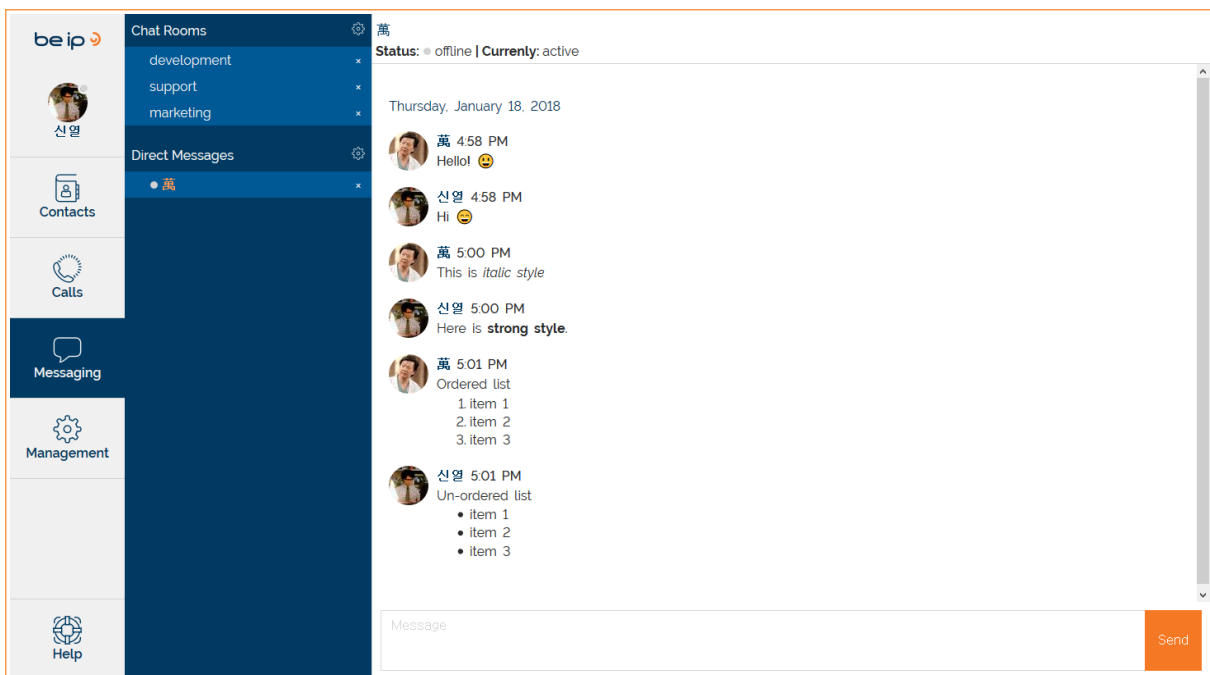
be ip

신열

Contacts

Calls

Messaging

Management

Help

Chat Rooms

development ×

support ×

marketing ×

Direct Messages

● 萬 ×

萬

**Status:** ● offline | **Currently:** active

Thursday, January 18, 2018

萬 4:58 PM
Hello! 😀

신열 4:58 PM
Hi 😄

萬 5:00 PM
This is *italic style*

신열 5:00 PM
Here is **strong style**.

萬 5:01 PM
Ordered list
1. item 1
2. item 2
3. item 3

신열 5:01 PM
Un-ordered list
• item 1
• item 2
• item 3

Message

Send